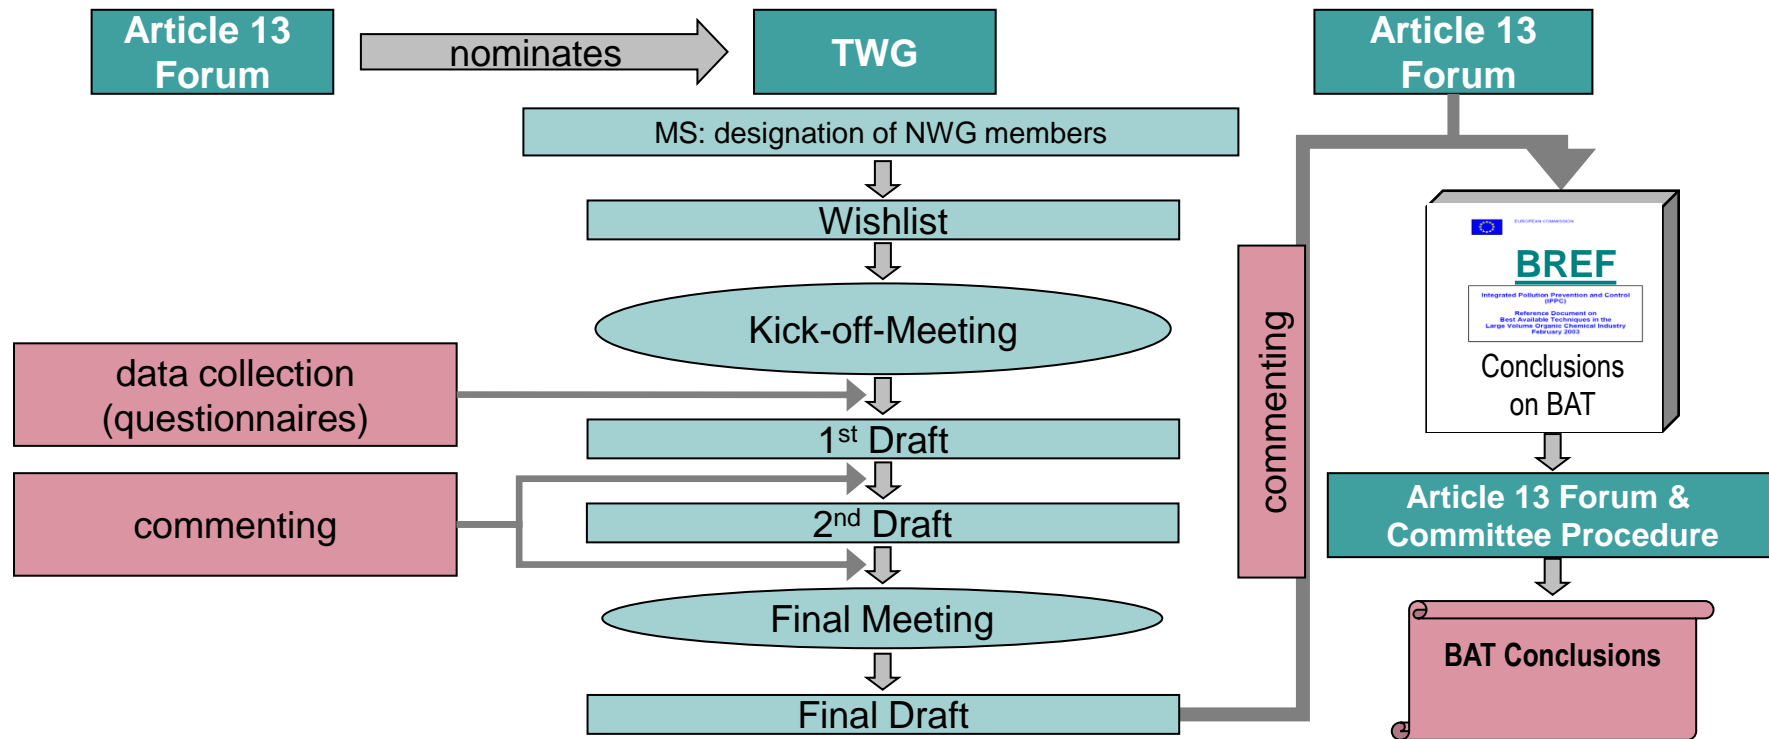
Article 13 Forum

nominates

TWG

Article 13 Forum

MS: designation of NWG members

Wishlist

Kick-off-Meeting

data collection (questionnaires)

$1^{st}$ Draft

commenting

$2^{nd}$ Draft

Final Meeting

Final Draft

commenting

EUROPEAN COMMISSION

BREF

Integrated Pollution Prevention and Control (IPPC)

Reference Document on Best Available Techniques in the Large Volume Organic Chemical Industry February 2003

Conclusions on BAT

Article 13 Forum & Committee Procedure

BAT Conclusions